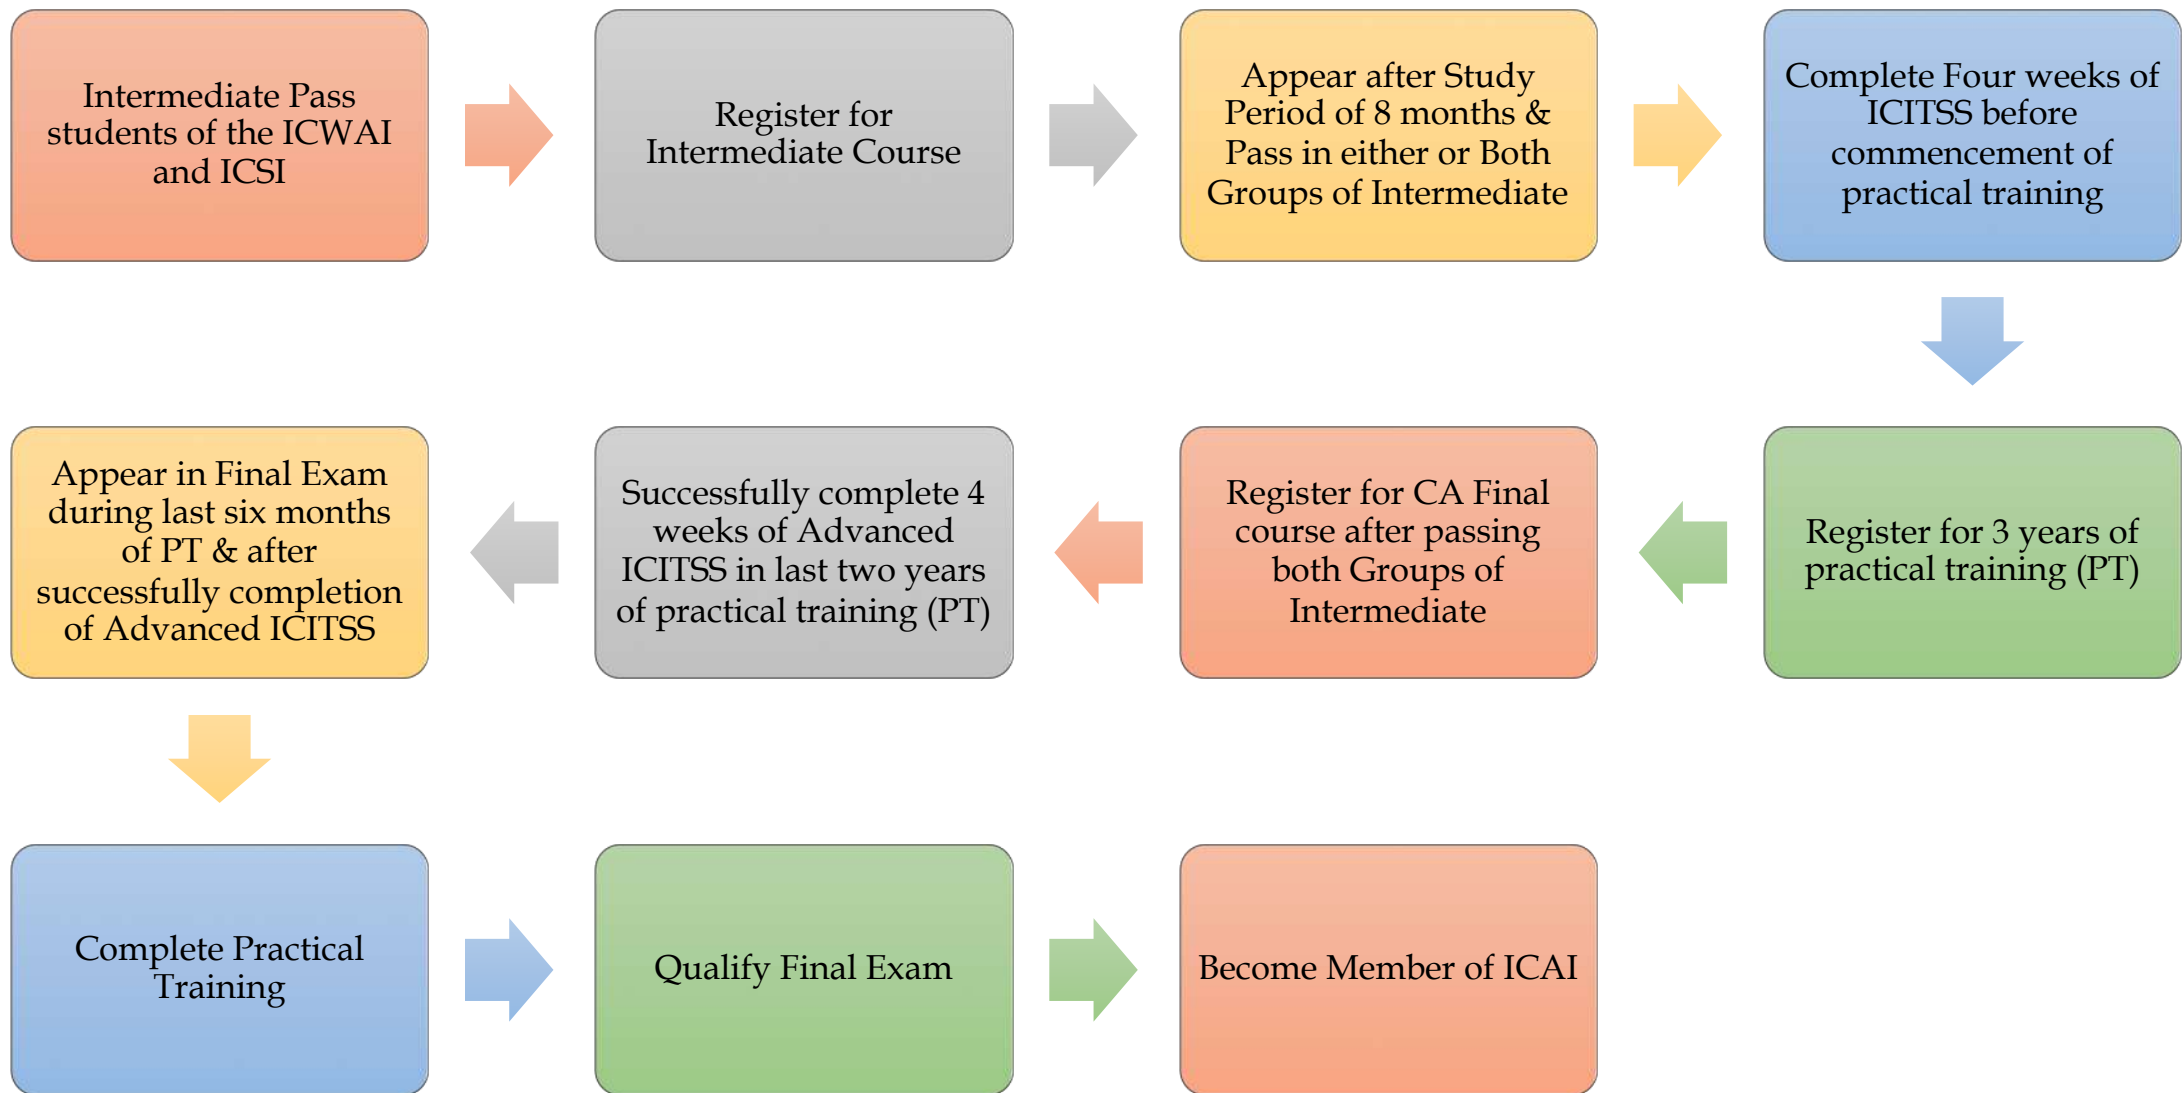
Intermediate Pass students of the ICWAI and ICSI

Register for Intermediate Course

Appear after Study Period of 8 months & Pass in either or Both Groups of Intermediate

Complete Four weeks of ICITSS before commencement of practical training

Register for 3 years of practical training (PT)

Register for CA Final course after passing both Groups of Intermediate

Successfully complete 4 weeks of Advanced ICITSS in last two years of practical training (PT)

Appear in Final Exam during last six months of PT & after successfully completion of Advanced ICITSS

Complete Practical Training

Qualify Final Exam

Become Member of ICAI